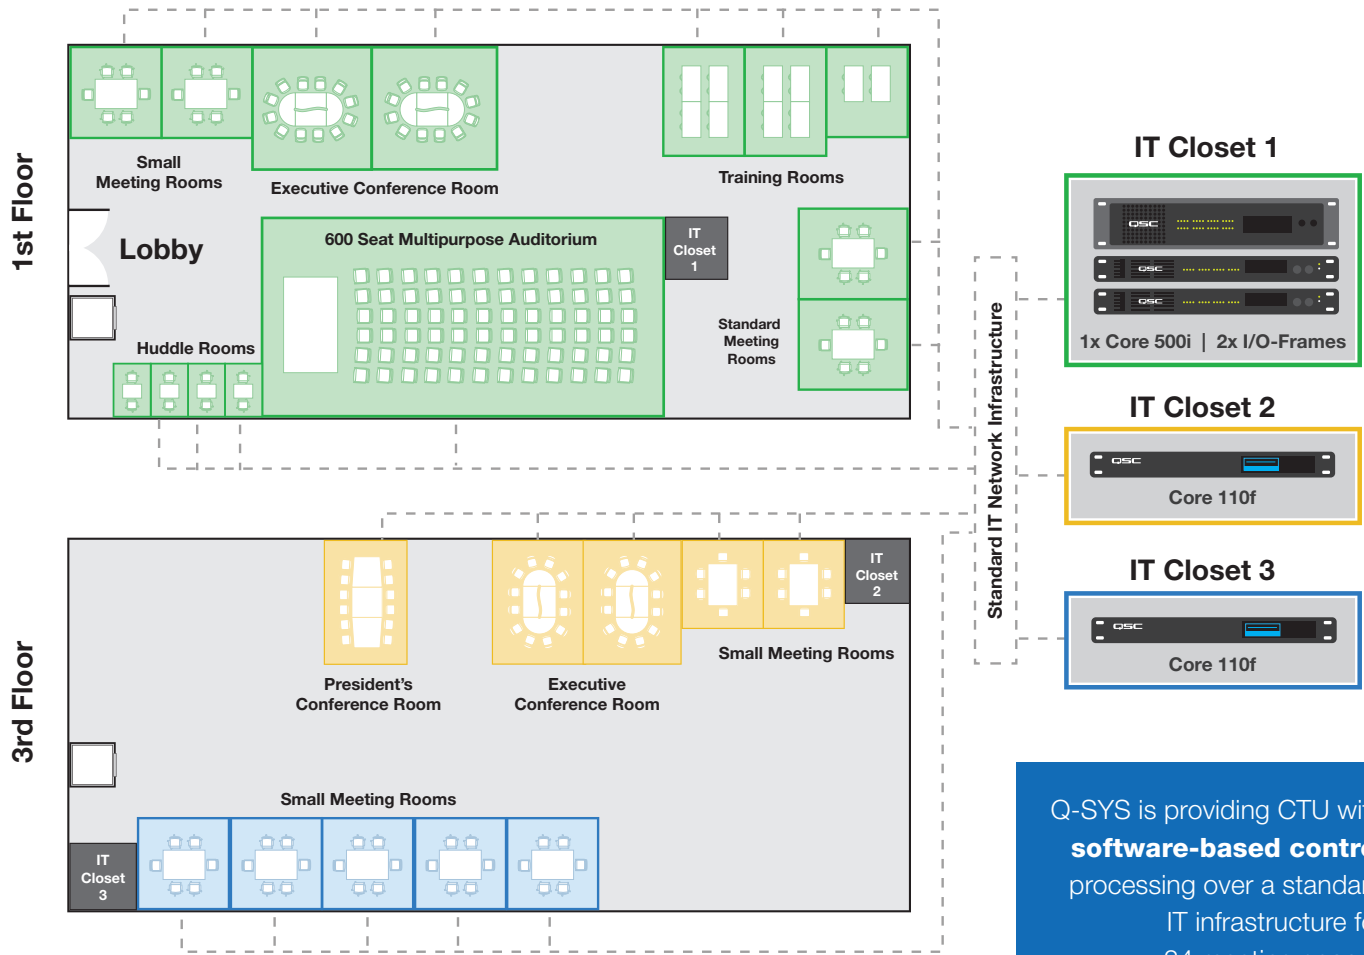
1st Floor

Small Meeting Rooms

Executive Conference Room

Training Rooms

Lobby

600 Seat Multipurpose Auditorium

IT Closet 1

Standard Meeting Rooms

Huddle Rooms

3rd Floor

President's Conference Room

Executive Conference Room

IT Closet 2

Small Meeting Rooms

Small Meeting Rooms

IT Closet 3

Standard IT Network Infrastructure

IT Closet 1

QSC

1x Core 500i | 2x I/O-Frames

IT Closet 2

QSC

Core 110f

IT Closet 3

QSC

Core 110f

Q-SYS is providing CTU wi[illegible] **software-based contr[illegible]** processing over a standa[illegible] IT infrastructure f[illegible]